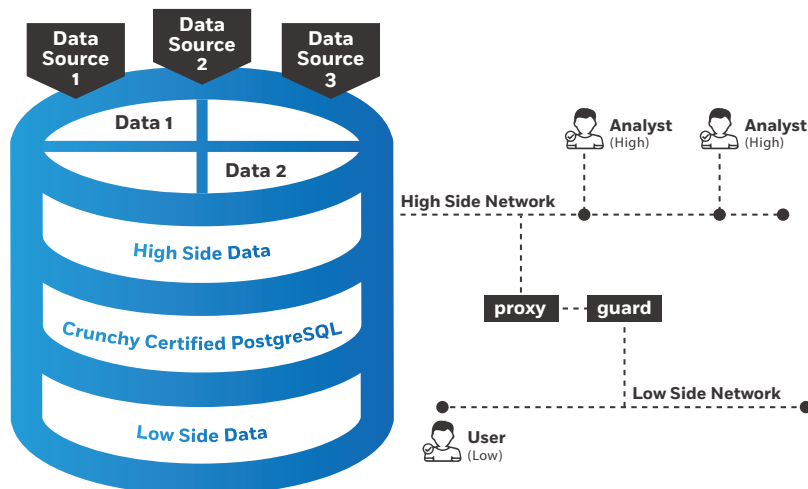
Data Source 1

Data Source 2

Data Source 3

Data 1

Data 2

High Side Data

Crunchy Certified PostgreSQL

Low Side Data

Analyst
(High)

Analyst
(High)

High Side Network

proxy

guard

Low Side Network

User
(Low)